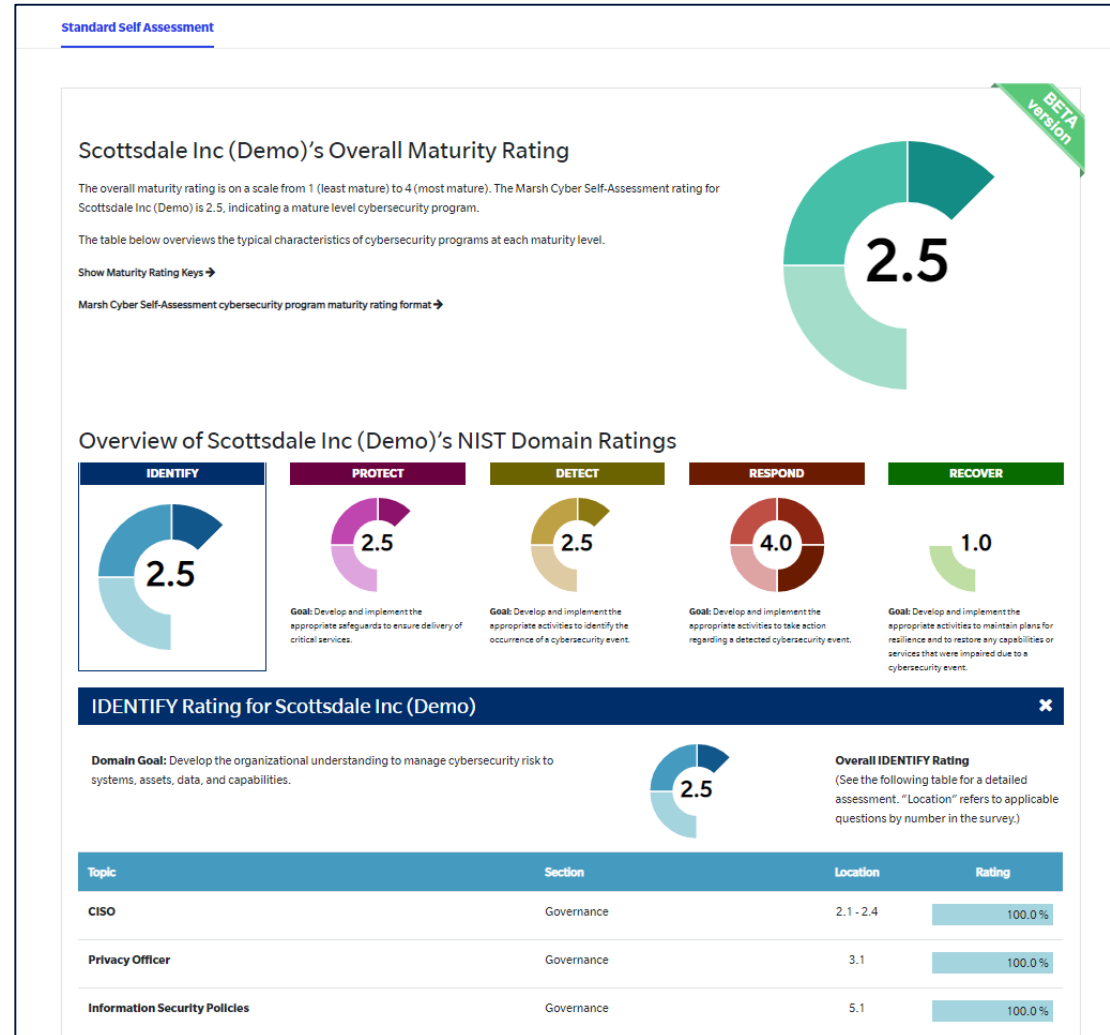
Standard Self Assessment

BETA version

Scottsdale Inc (Demo)'s Overall Maturity Rating

The overall maturity rating is on a scale from 1 (least mature) to 4 (most mature). The Marsh Cyber Self-Assessment rating for Scottsdale Inc (Demo) is 2.5, indicating a mature level cybersecurity program.

The table below overviews the typical characteristics of cybersecurity programs at each maturity level.

Show Maturity Rating Keys →

Marsh Cyber Self-Assessment cybersecurity program maturity rating format →

2.5

Overview of Scottsdale Inc (Demo)'s NIST Domain Ratings

IDENTIFY

2.5

PROTECT

2.5

Goal: Develop and implement the appropriate safeguards to ensure delivery of critical services.

DETECT

2.5

Goal: Develop and implement the appropriate activities to identify the occurrence of a cybersecurity event.

RESPOND

4.0

Goal: Develop and implement the appropriate activities to take action regarding a detected cybersecurity event.

RECOVER

1.0

Goal: Develop and implement the appropriate activities to maintain plans for resilience and to restore any capabilities or services that were impaired due to a cybersecurity event.

IDENTIFY Rating for Scottsdale Inc (Demo)

Domain Goal: Develop the organizational understanding to manage cybersecurity risk to systems, assets, data, and capabilities.

2.5

Overall IDENTIFY Rating
(See the following table for a detailed assessment. "Location" refers to applicable questions by number in the survey.)

| Topic | Section | Location | Rating |
|---|---|---|---|
| CISO | Governance | 2.1 - 2.4 | 100.0 % |
| Privacy Officer | Governance | 3.1 | 100.0 % |
| Information Security Policies | Governance | 5.1 | 100.0 % |